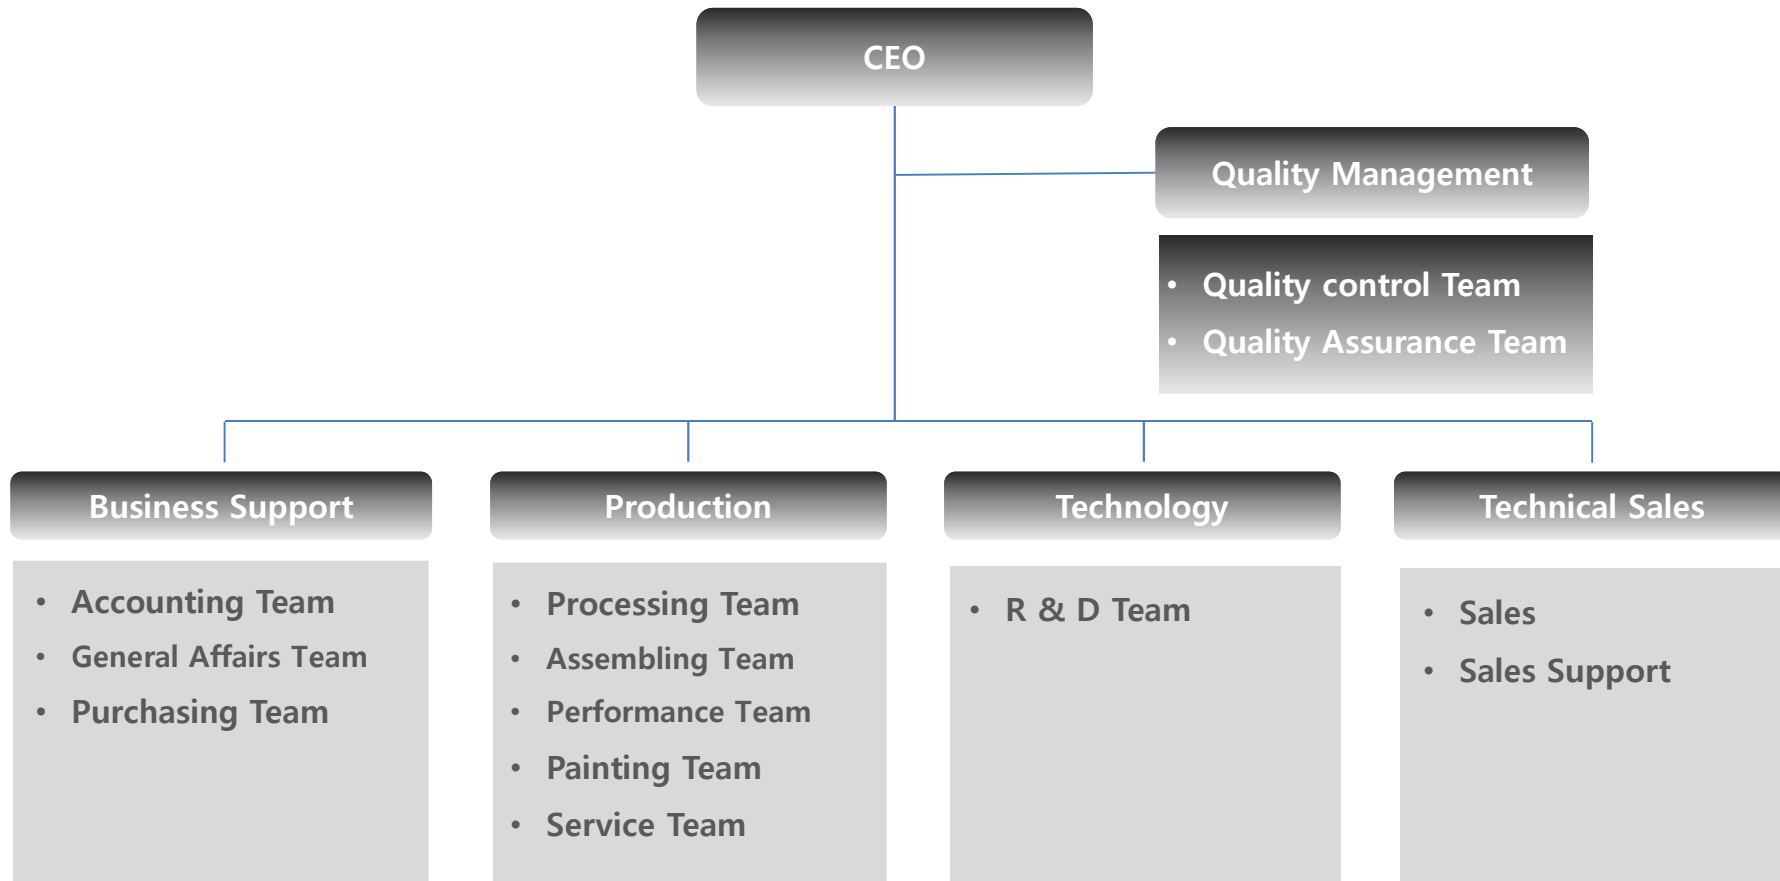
CEO

Quality Management

- Quality control Team
- Quality Assurance Team

Business Support

- Accounting Team
- General Affairs Team
- Purchasing Team

Production

- Processing Team
- Assembling Team
- Performance Team
- Painting Team
- Service Team

Technology

- R & D Team

Technical Sales

- Sales
- Sales Support